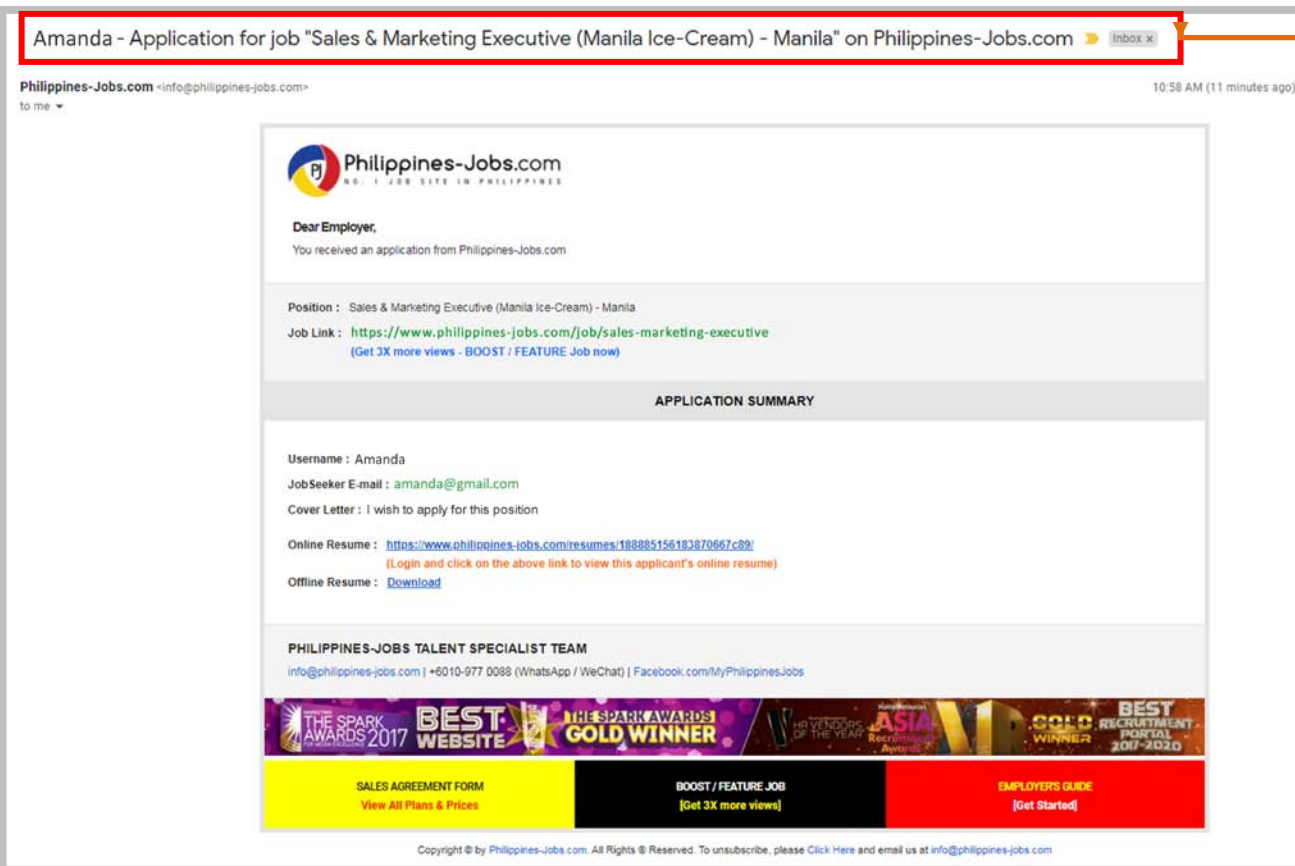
Amanda - Application for job "Sales & Marketing Executive (Manila Ice-Cream) - Manila" on Philippines-Jobs.com Inbox ×

Philippines-Jobs.com <info@philippines-jobs.com>
to me

10:58 AM (11 minutes ago)

Philippines-Jobs.com
NO. 1 JOB SITE IN PHILIPPINES

Dear Employer,
You received an application from Philippines-Jobs.com

Position : Sales & Marketing Executive (Manila Ice-Cream) - Manila
Job Link : https://www.philippines-jobs.com/job/sales-marketing-executive
(Get 3X more views - BOOST / FEATURE Job now)

APPLICATION SUMMARY

Username : Amanda
JobSeeker E-mail : amanda@gmail.com
Cover Letter : I wish to apply for this position

Online Resume : https://www.philippines-jobs.com/resumes/188885156183870667c89/
(Login and click on the above link to view this applicant's online resume)
Offline Resume : Download

PHILIPPINES-JOBS TALENT SPECIALIST TEAM
info@philippines-jobs.com | +6010-977 0088 (WhatsApp / WeChat) | Facebook.com/MyPhilippinesJobs

THE SPARK AWARDS 2017 BEST WEBSITE THE SPARK AWARDS GOLD WINNER HR VENDORS OF THE YEAR ASIA Recruitment Awards GOLD WINNER BEST RECRUITMENT PORTAL 2017-2020

| SALES AGREEMENT FORM View All Plans & Prices | BOOST / FEATURE JOB [Get 3X more views] | EMPLOYER'S GUIDE [Get Started] |
|---|---|---|

Copyright © by Philippines-Jobs.com. All Rights ® Reserved. To unsubscribe, please Click Here and email us at info@philippines-jobs.com